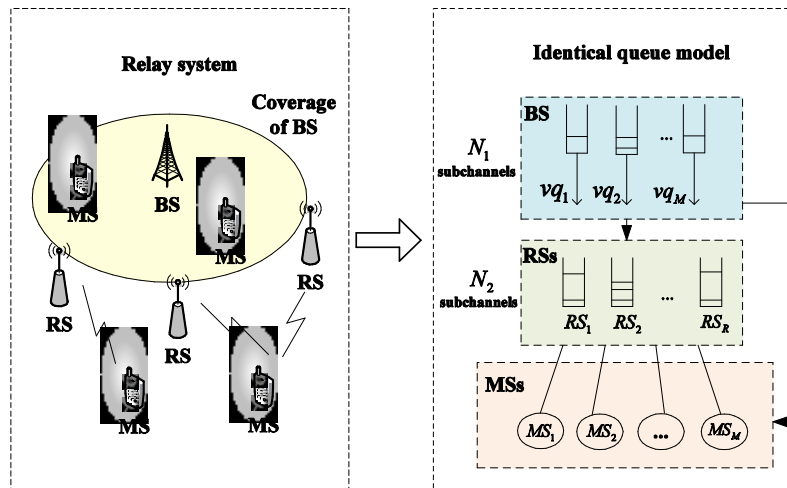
Relay system

Coverage of BS

MS

BS

MS

RS

RS

RS

MS

MS

Identical queue model

$N_1$ subchannels

BS

...

$vq_1$ $vq_2$ $vq_M$

$N_2$ subchannels

RSs

...

$RS_1$ $RS_2$ $RS_R$

MSs

$MS_1$ $MS_2$ ... $MS_M$